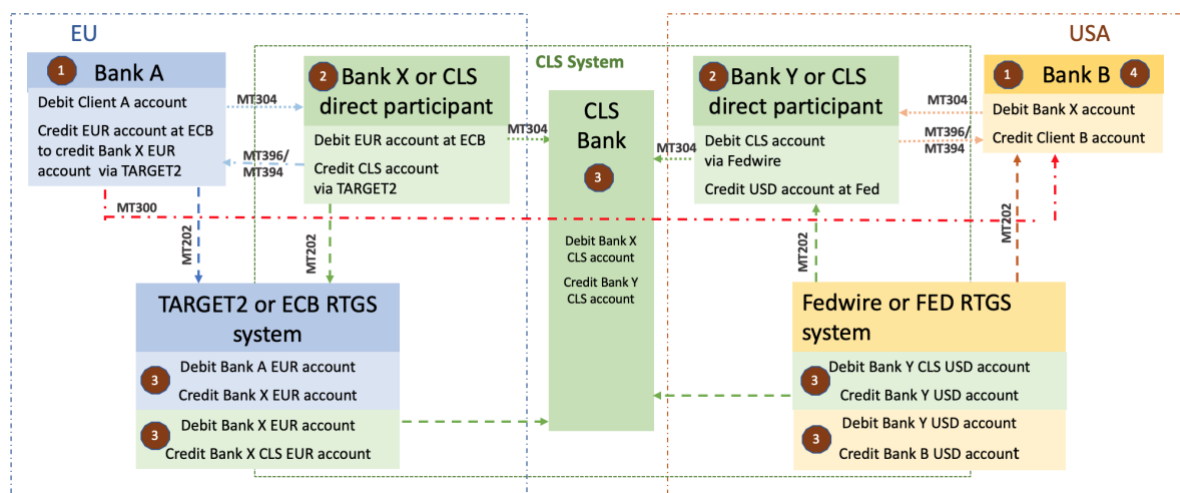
EU

CLS System

USA

1 Bank A

Debit Client A account

Credit EUR account at ECB to credit Bank X EUR account via TARGET2

MT304

MT396/ MT394

2 Bank X or CLS direct participant

Debit EUR account at ECB

Credit CLS account via TARGET2

MT304

CLS Bank

3

Debit Bank X CLS account

Credit Bank Y CLS account

MT304

2 Bank Y or CLS direct participant

Debit CLS account via Fedwire

Credit USD account at Fed

MT304

MT396/ MT394

1 Bank B 4

Debit Bank X account

Credit Client B account

MT300

MT202

MT202

MT202

MT202

TARGET2 or ECB RTGS system

3 Debit Bank A EUR account
Credit Bank X EUR account

3 Debit Bank X EUR account
Credit Bank X CLS EUR account

Fedwire or FED RTGS system

3 Debit Bank Y CLS USD account
Credit Bank Y USD account

3 Debit Bank Y USD account
Credit Bank B USD account